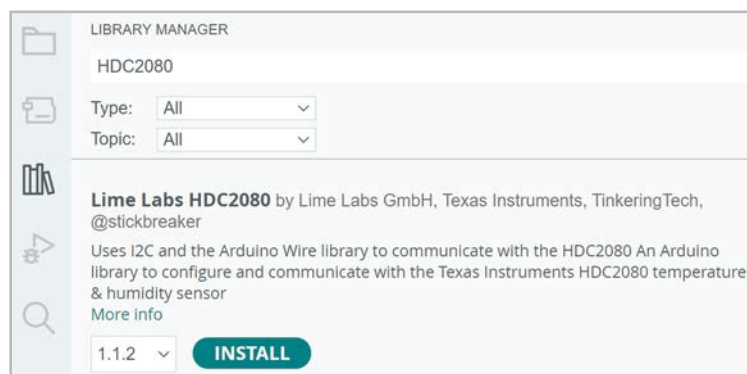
LIBRARY MANAGER

HDC2080

Type: All

Topic: All

Lime Labs HDC2080 by Lime Labs GmbH, Texas Instruments, TinkeringTech, @stickbreaker

Uses I2C and the Arduino Wire library to communicate with the HDC2080 An Arduino library to configure and communicate with the Texas Instruments HDC2080 temperature & humidity sensor

More info

1.1.2

INSTALL